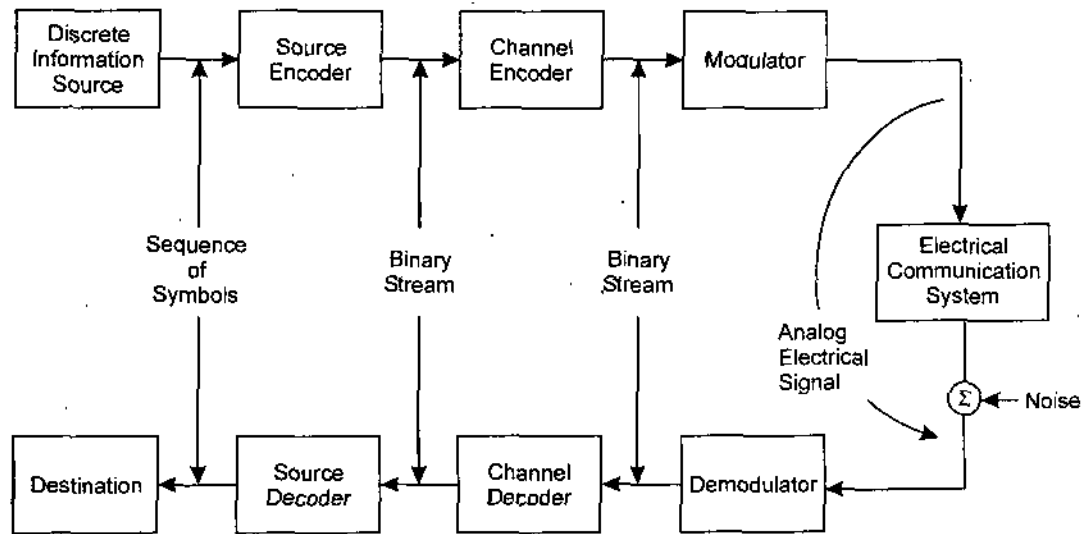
Discrete Information Source

Source Encoder

Channel Encoder

Modulator

Sequence of Symbols

Binary Stream

Binary Stream

Electrical Communication System

Analog Electrical Signal

$\Sigma$

Noise

Destination

Source Decoder

Channel Decoder

Demodulator